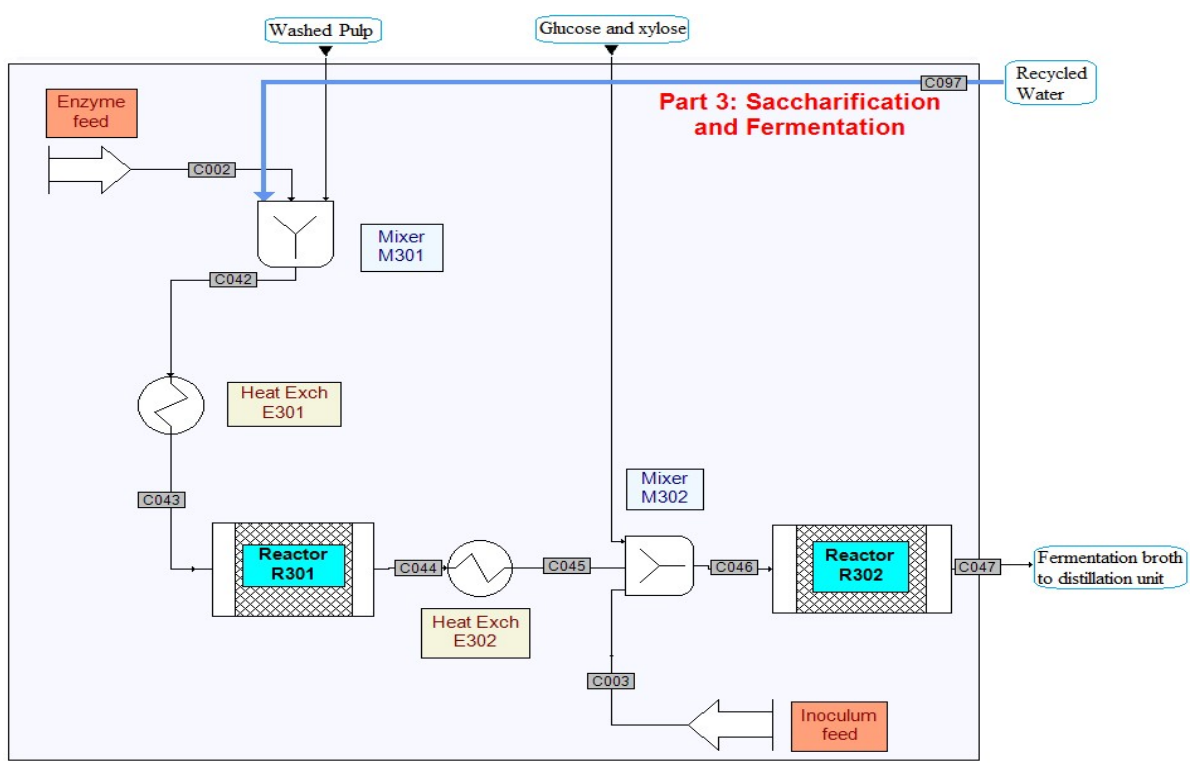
Washed Pulp

Glucose and xylose

C097

Recycled Water

Part 3: Saccharification and Fermentation

Enzyme feed

C002

Mixer M301

C042

Heat Exch E301

C043

Reactor R301

C044

Heat Exch E302

C045

Mixer M302

C046

Reactor R302

C047

Fermentation broth to distillation unit

C003

Inoculum feed